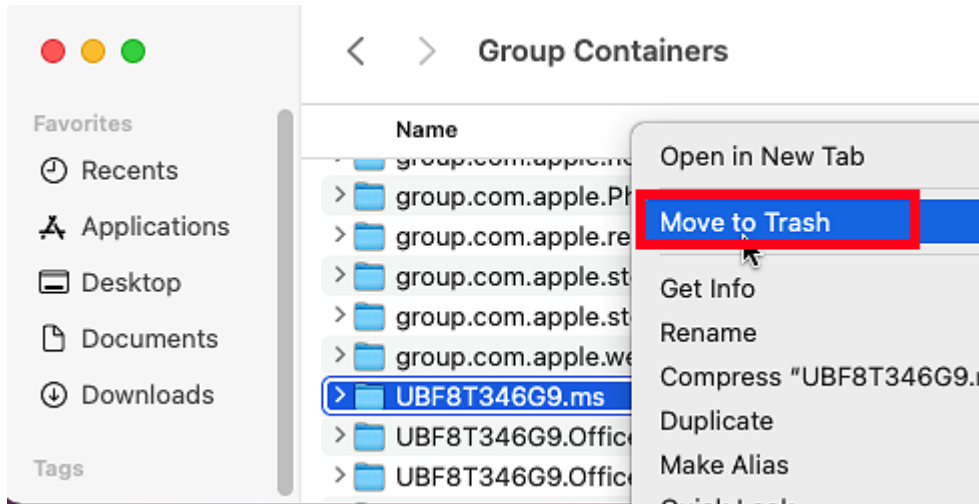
Group Containers

Favorites

Recents

Applications

Desktop

Documents

Downloads

Tags

Name

group.com.apple.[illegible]

group.com.apple.Ph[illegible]

group.com.apple.re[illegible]

group.com.apple.st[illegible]

group.com.apple.st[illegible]

group.com.apple.we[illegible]

UBF8T346G9.ms

UBF8T346G9.Office

UBF8T346G9.Office

Open in New Tab

Move to Trash

Get Info

Rename

Compress "UBF8T346G9.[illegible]

Duplicate

Make Alias

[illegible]